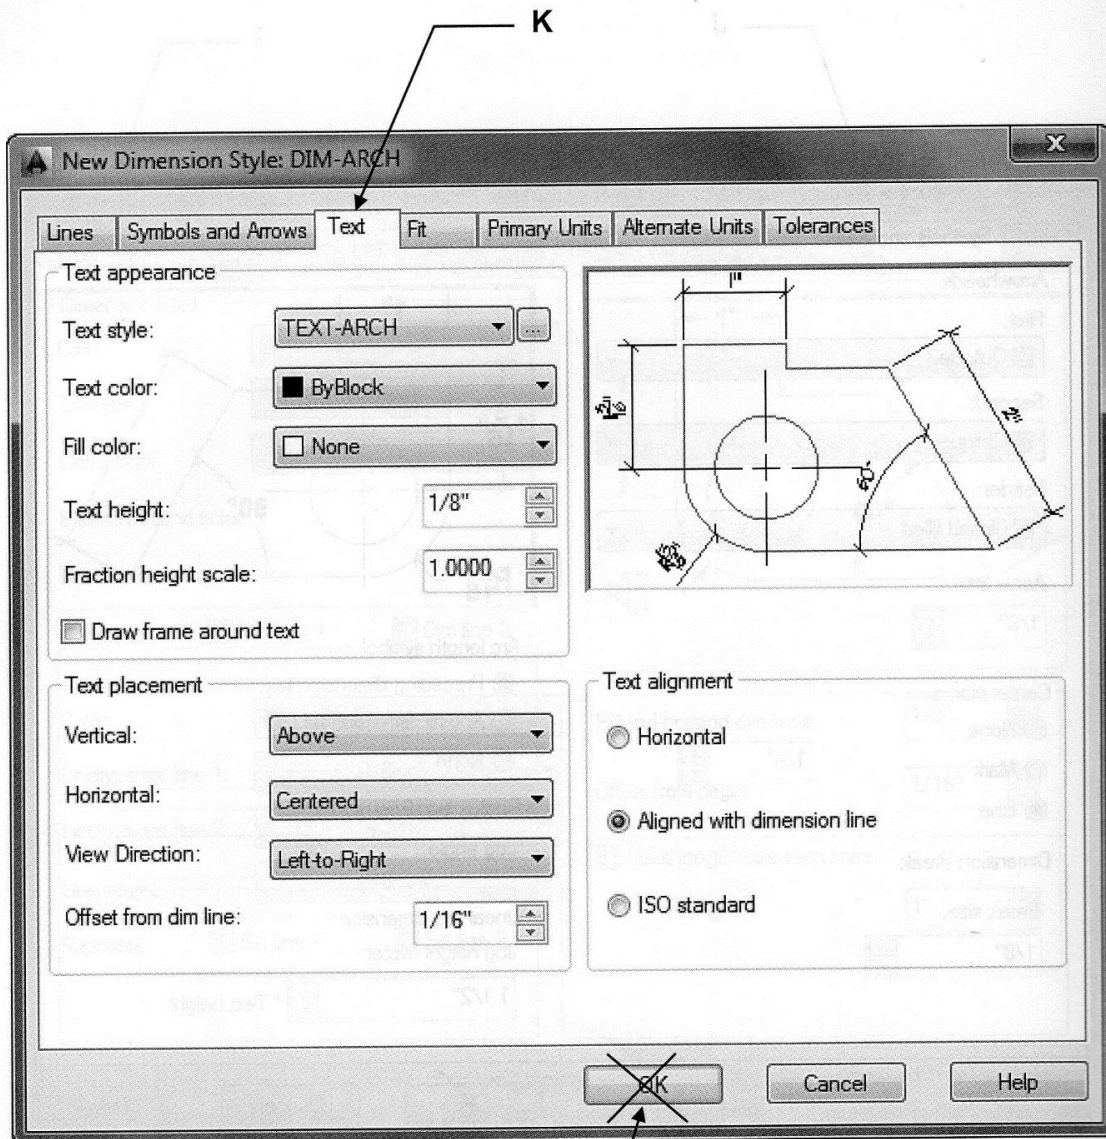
K

New Dimension Style: DIM-ARCH

Lines | Symbols and Arrows | Text | Fit | Primary Units | Alternate Units | Tolerances

Text appearance

Text style: TEXT-ARCH ...

Text color: ByBlock

Fill color: None

Text height: 1/8"

Fraction height scale: 1.0000

Draw frame around text

1"

Text placement

Vertical: Above

Horizontal: Centered

View Direction: Left-to-Right

Offset from dim line: 1/16"

Text alignment

Horizontal

Aligned with dimension line

ISO standard

OK

Cancel

Help